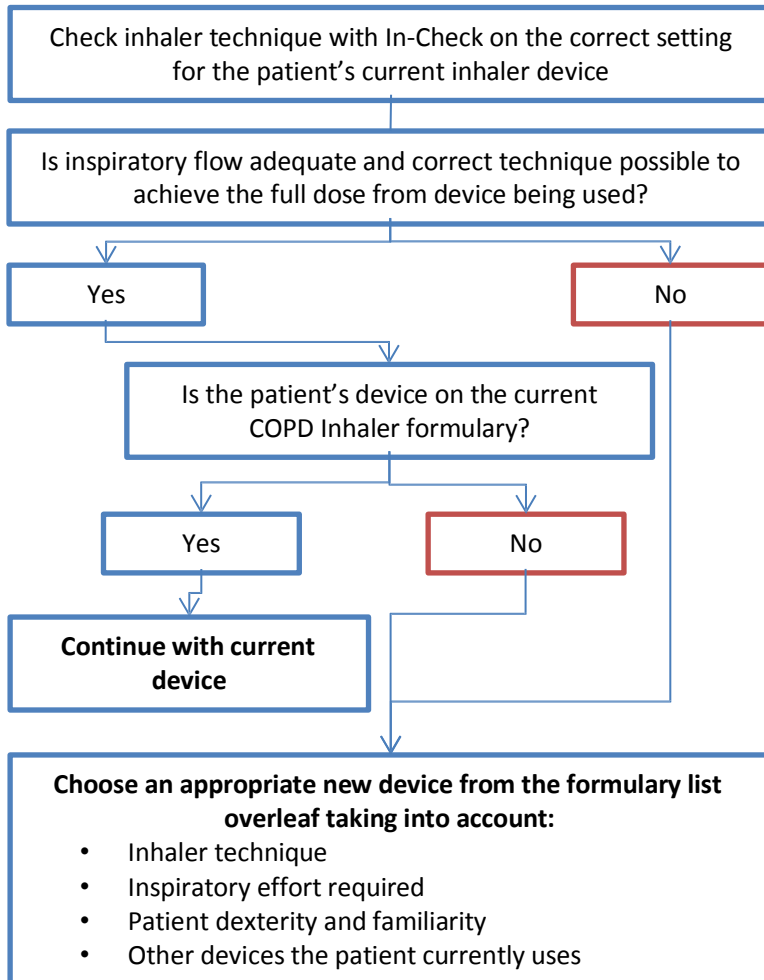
Check inhaler technique with In-Check on the correct setting for the patient’s current inhaler device

Is inspiratory flow adequate and correct technique possible to achieve the full dose from device being used?

Yes

No

Is the patient’s device on the current COPD Inhaler formulary?

Yes

No

**Continue with current device**

**Choose an appropriate new device from the formulary list overleaf taking into account:**

- Inhaler technique
- Inspiratory effort required
- Patient dexterity and familiarity
- Other devices the patient currently uses